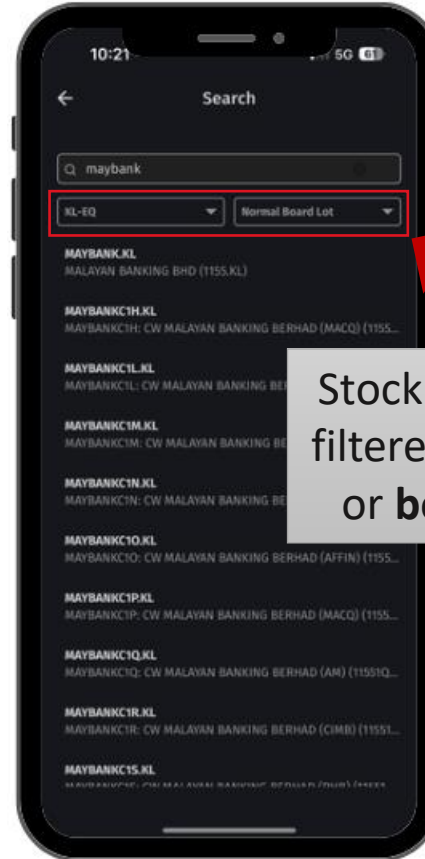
10:21

5G 61

Search

maybank

KL-EQ

Normal Board Lot

MAYBANK.KL
MALAYAN BANKING BHD (1155.KL)

MAYBANKC1H.KL
MAYBANKC1H: CW MALAYAN BANKING BERHAD (MACQ) (1155...

MAYBANKC1L.KL
MAYBANKC1L: CW MALAYAN BANKING BE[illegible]

MAYBANKC1M.KL
MAYBANKC1M: CW MALAYAN BANKING BE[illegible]

MAYBANKC1N.KL
MAYBANKC1N: CW MALAYAN BANKING BE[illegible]

MAYBANKC1O.KL
MAYBANKC1O: CW MALAYAN BANKING BERHAD (AFFIN) (1155...

MAYBANKC1P.KL
MAYBANKC1P: CW MALAYAN BANKING BERHAD (MACQ) (1155...

MAYBANKC1Q.KL
MAYBANKC1Q: CW MALAYAN BANKING BERHAD (AM) (11551Q...

MAYBANKC1R.KL
MAYBANKC1R: CW MALAYAN BANKING BERHAD (CIMB) (11551...

MAYBANKC1S.KL
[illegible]

Stock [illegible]
filtere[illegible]
or **b**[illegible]